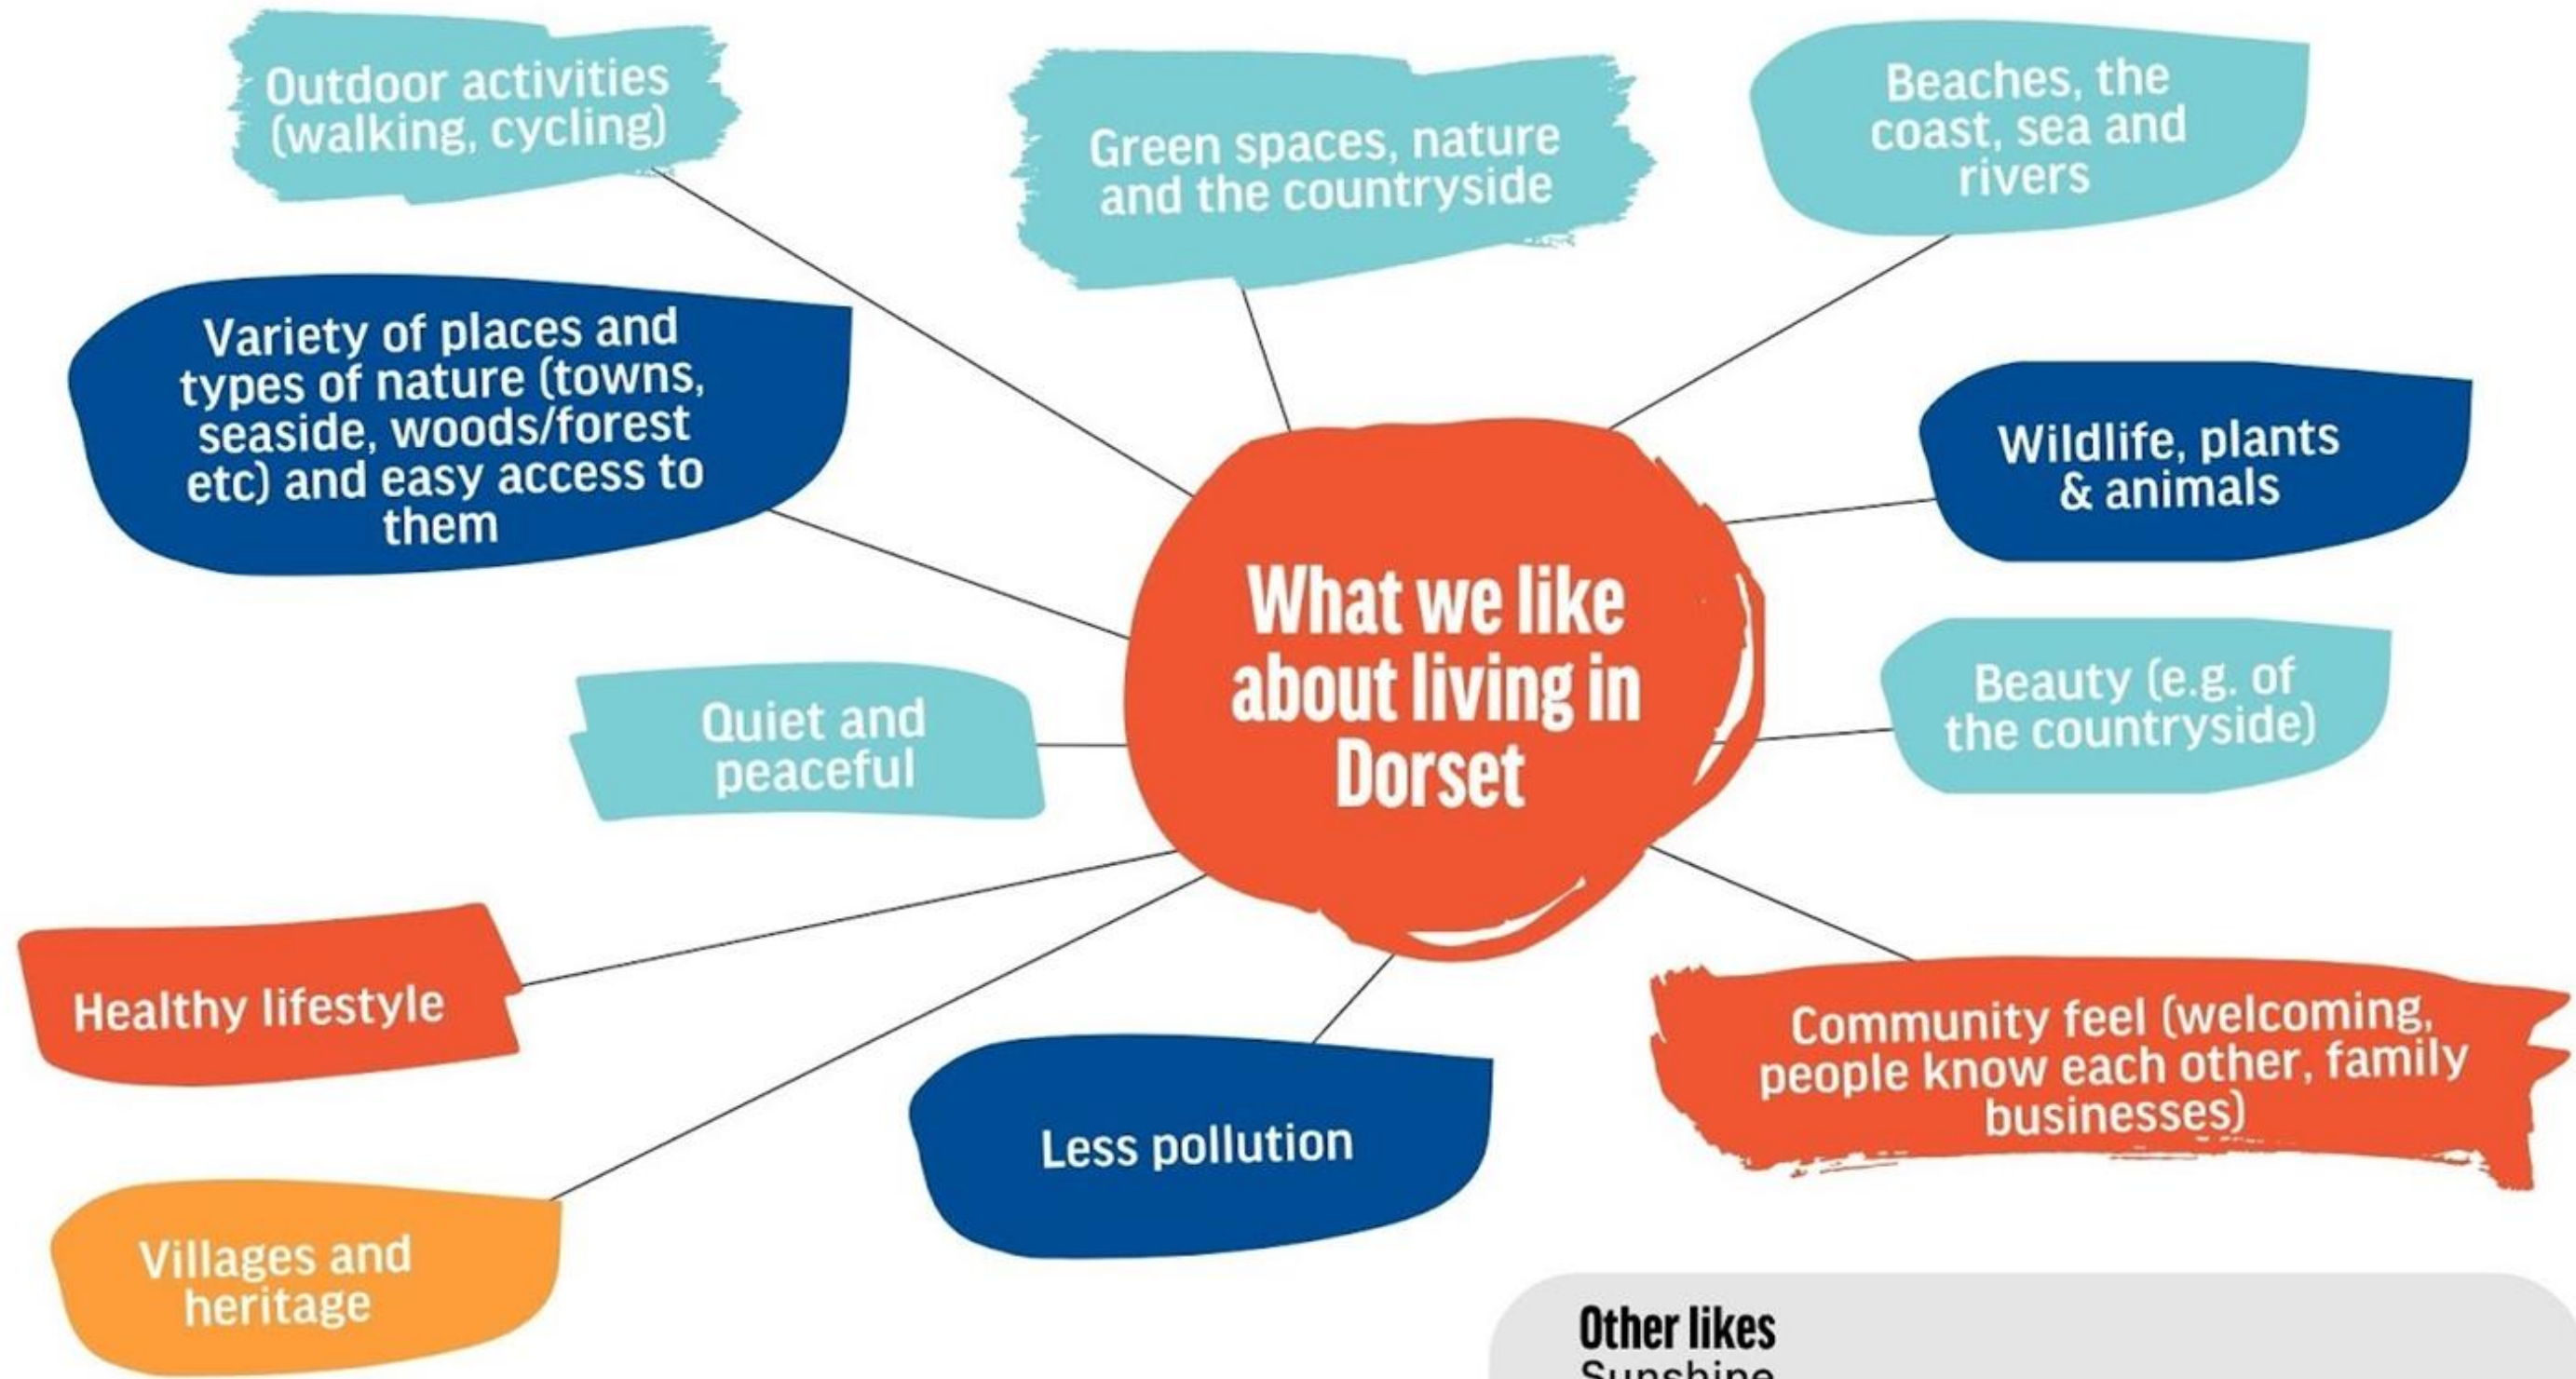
What we like about living in Dorset

Outdoor activities (walking, cycling)

Green spaces, nature and the countryside

Beaches, the coast, sea and rivers

Variety of places and types of nature (towns, seaside, woods/forest etc) and easy access to them

Wildlife, plants & animals

Quiet and peaceful

Beauty (e.g. of the countryside)

Healthy lifestyle

Community feel (welcoming, people know each other, family businesses)

Less pollution

Villages and heritage

Other likes
Sunshine